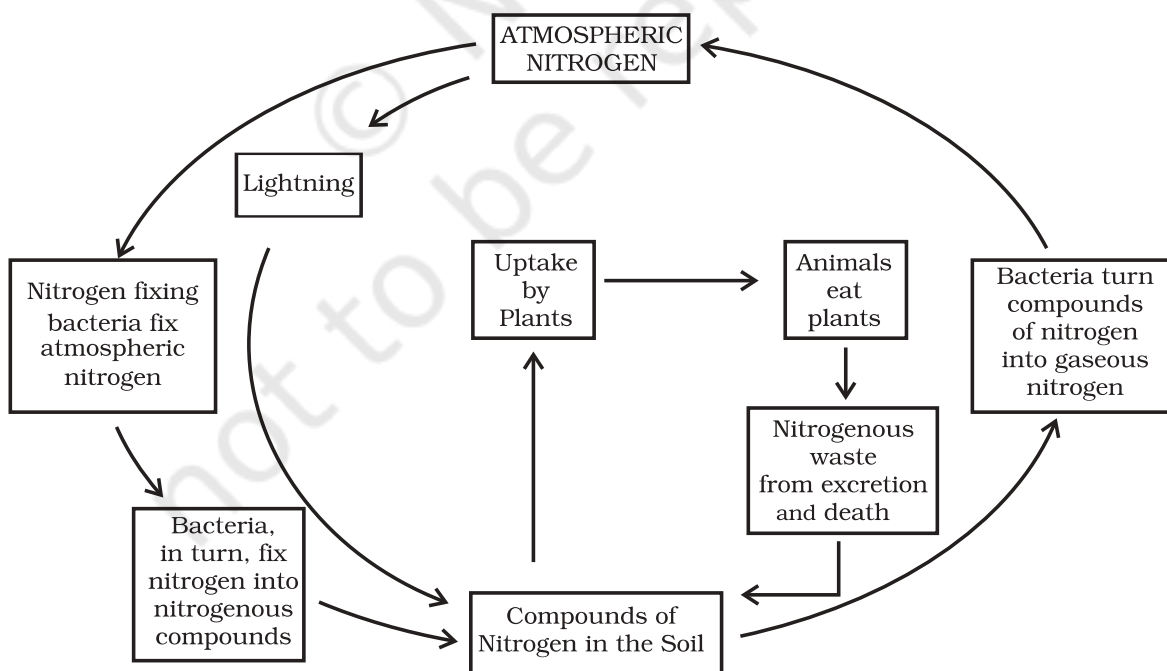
ATMOSPHERIC NITROGEN

Lightning

Nitrogen fixing bacteria fix atmospheric nitrogen

Uptake by Plants

Animals eat plants

Bacteria turn compounds of nitrogen into gaseous nitrogen

Nitrogenous waste from excretion and death

Bacteria, in turn, fix nitrogen into nitrogenous compounds

Compounds of Nitrogen in the Soil